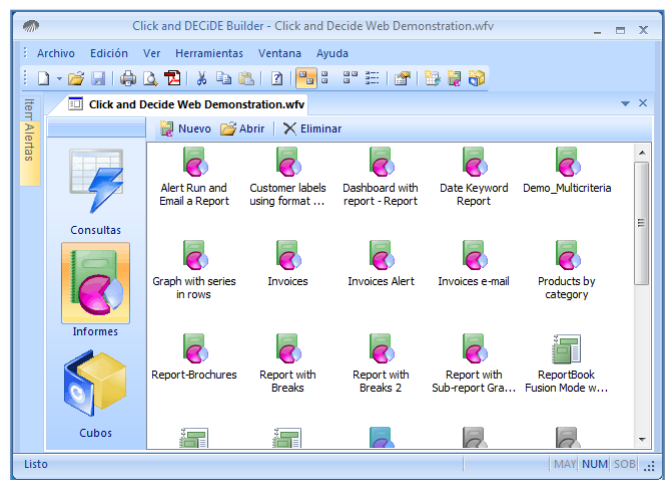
Click and DECiDE Builder - Click and Decide Web Demonstration.wfv

Archivo Edición Ver Herramientas Ventana Ayuda

Item Alertas

Click and Decide Web Demonstration.wfv

Nuevo Abrir Eliminar

Consultas

Informes

Cubos

Alert Run and Email a Report

Customer labels using format ...

Dashboard with report - Report

Date Keyword Report

Demo_Multicriteria

Graph with series in rows

Invoices

Invoices Alert

Invoices e-mail

Products by category

Report-Brochures

Report with Breaks

Report with Breaks 2

Report with Sub-report Gra...

ReportBook Fusion Mode w...

Listo

MAY NUM SOB